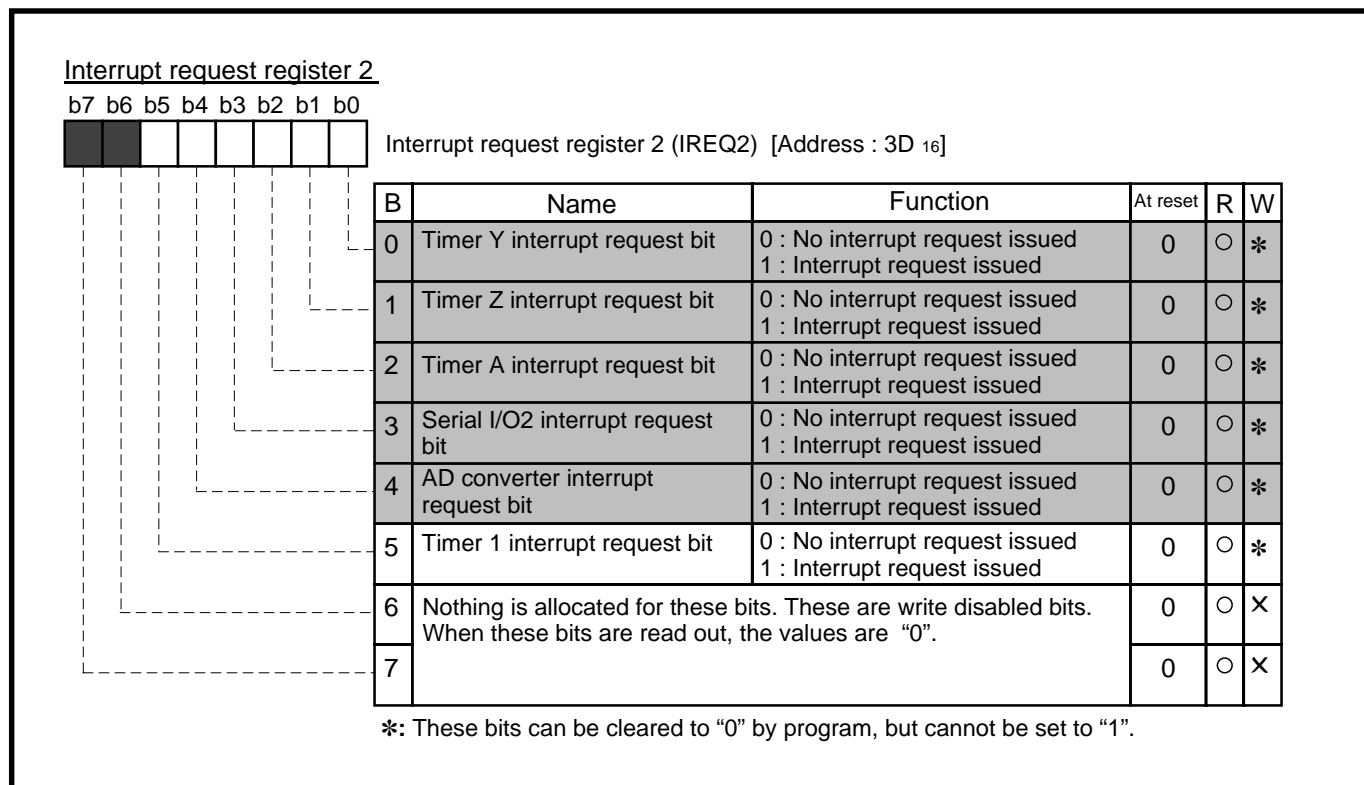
Interrupt request register 2

b7 b6 b5 b4 b3 b2 b1 b0

Interrupt request register 2 (IREQ2) [Address : 3D $_{16}$]

| B | Name | Function | At reset | R | W |
|---|---|---|---|---|---|
| 0 | Timer Y interrupt request bit | 0 : No interrupt request issued<br>1 : Interrupt request issued | 0 | ○ | ✻ |
| 1 | Timer Z interrupt request bit | 0 : No interrupt request issued<br>1 : Interrupt request issued | 0 | ○ | ✻ |
| 2 | Timer A interrupt request bit | 0 : No interrupt request issued<br>1 : Interrupt request issued | 0 | ○ | ✻ |
| 3 | Serial I/O2 interrupt request bit | 0 : No interrupt request issued<br>1 : Interrupt request issued | 0 | ○ | ✻ |
| 4 | AD converter interrupt request bit | 0 : No interrupt request issued<br>1 : Interrupt request issued | 0 | ○ | ✻ |
| 5 | Timer 1 interrupt request bit | 0 : No interrupt request issued<br>1 : Interrupt request issued | 0 | ○ | ✻ |
| 6 | Nothing is allocated for these bits. These are write disabled bits. When these bits are read out, the values are "0". | | 0 | ○ | × |
| 7 | | | 0 | ○ | × |

✻: These bits can be cleared to "0" by program, but cannot be set to "1".